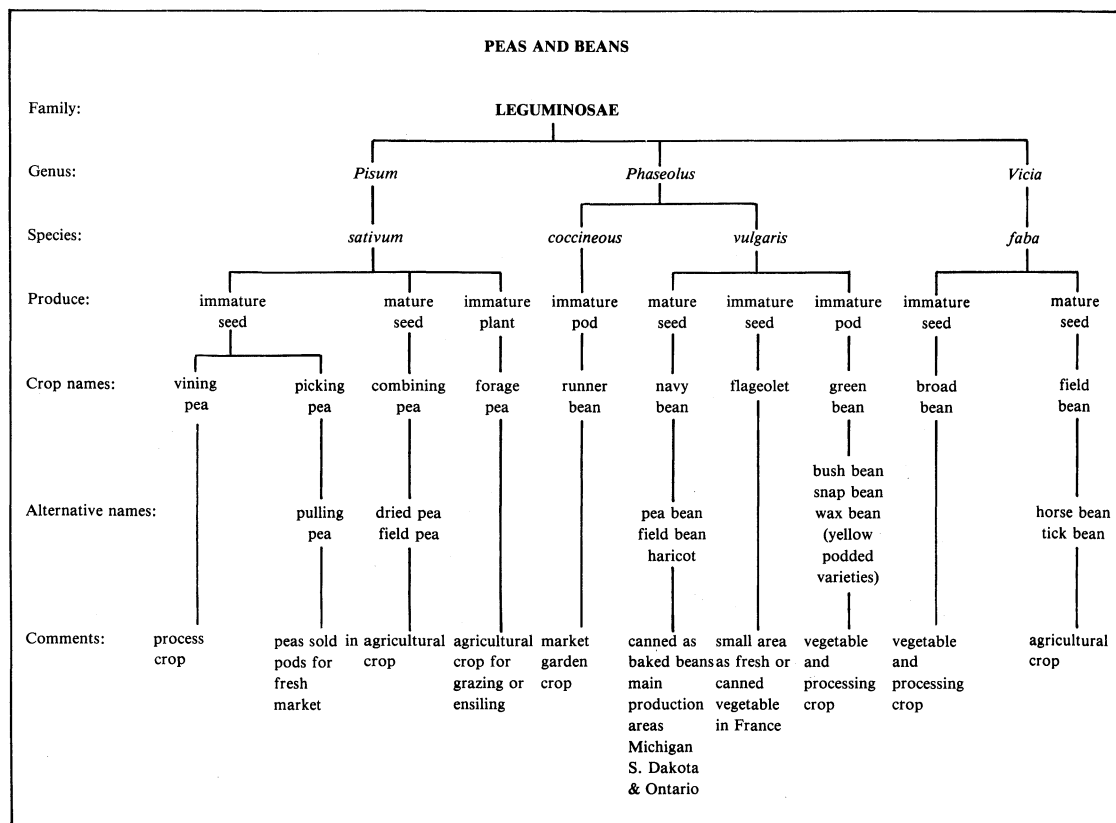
PEAS AND BEANS

Family: LEGUMINOSAE

Genus: *Pisum* *Phaseolus* *Vicia*

Species: *sativum* *coccineous* *vulgaris* *faba*

Produce: immature seed; mature seed; immature plant; immature pod; mature seed; immature seed; immature pod; immature seed; mature seed

Crop names: vining pea; picking pea; combining pea; forage pea; runner bean; navy bean; flageolet; green bean; broad bean; field bean

Alternative names: pulling pea; dried pea field pea; pea bean field bean haricot; bush bean snap bean wax bean (yellow podded varieties); horse bean tick bean

Comments: process crop; peas sold in pods for fresh market; agricultural crop; agricultural crop for grazing or ensiling; market garden crop; canned as baked beans main production areas Michigan S. Dakota & Ontario; small area as fresh or canned vegetable in France; vegetable and processing crop; vegetable and processing crop; agricultural crop